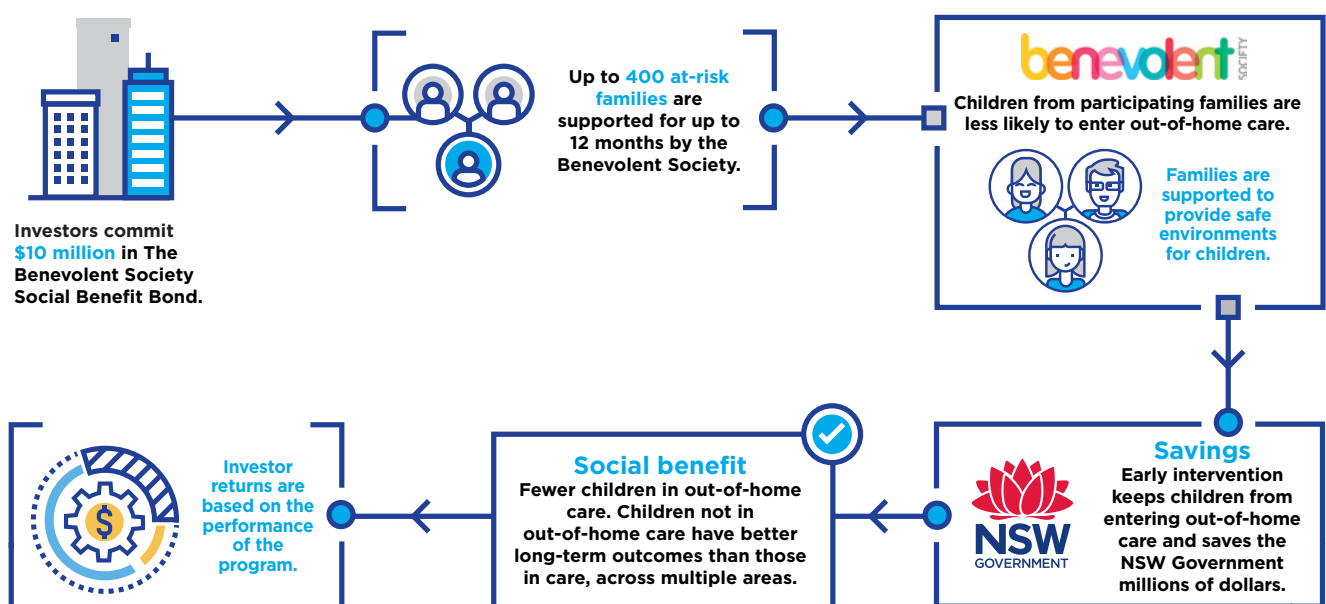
Investors commit $10 million in The Benevolent Society Social Benefit Bond.

Up to 400 at-risk families are supported for up to 12 months by the Benevolent Society.

benevolent SOCIETY

Children from participating families are less likely to enter out-of-home care.

Families are supported to provide safe environments for children.

Savings
Early intervention keeps children from entering out-of-home care and saves the NSW Government millions of dollars.

NSW GOVERNMENT

Social benefit
Fewer children in out-of-home care. Children not in out-of-home care have better long-term outcomes than those in care, across multiple areas.

Investor returns are based on the performance of the program.

$